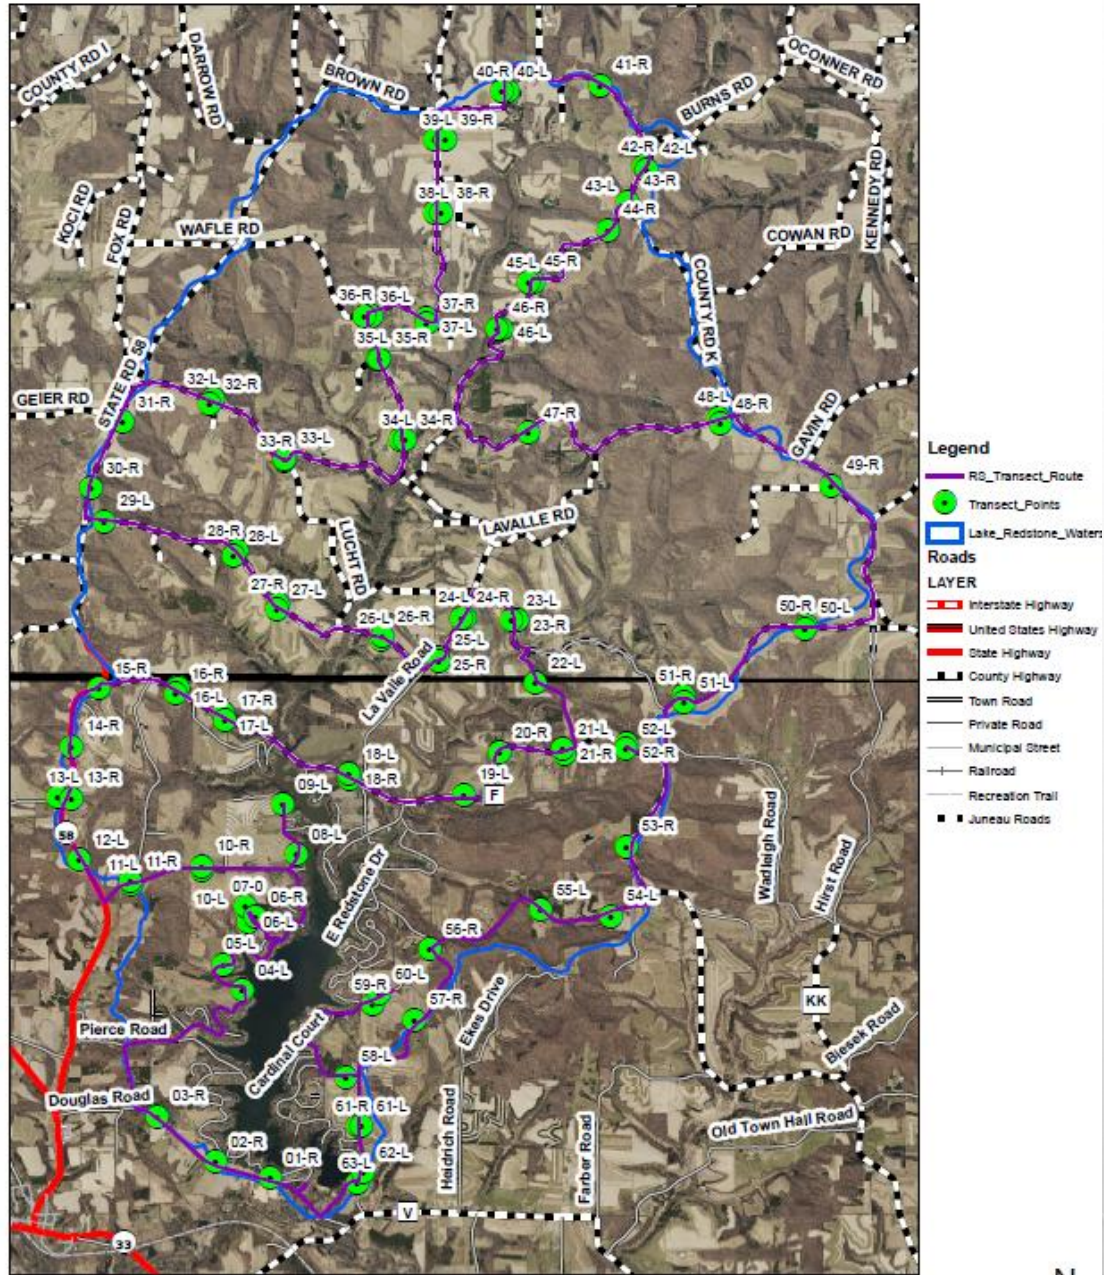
COUNTY RD I
DARROW RD
BROWN RD
40-R 40-L
41-R
OCONNER RD
BURNS RD
39-L 39-R
42-R 42-L
43-L 43-R
44-R
38-L 38-R
KOCI RD
FOX RD
WAFLE RD
COWAN RD
KENNEDY RD
45-L 45-R
46-R
46-L
36-R 36-L
37-R
37-L
35-L 35-R
COUNTY RD K
STATE RD 58
GEIER RD
32-L 32-R
31-R
48-L 48-R
GAVIN RD
47-R
34-L 34-R
33-R 33-L
49-R
30-R
29-L
LAVALLE RD
28-R 28-L
LUCHT RD
27-R 27-L
24-L 24-R
23-L
23-R
26-L 26-R
25-L
25-R
50-R 50-L
La Valle Road
22-L
15-R
16-R
16-L
17-R
17-L
51-R 51-L
52-L
52-R
14-R
20-R
21-L
21-R
18-L
18-R
19-L
F
09-L
13-L 13-R
58
08-L
12-L
53-R
11-L 11-R
10-R
Wadleigh Road
Hirst Road
10-L
07-0
06-R
06-L
E Redstone Dr
55-L
54-L
05-L
56-R
04-L
60-L
59-R
57-R
KK
Biesek Road
Pierce Road
Cardinal Court
Ekes Drive
58-L
Douglas Road
03-R
61-R 61-L
Old Town Hall Road
02-R
01-R
62-L
63-L
Heidrich Road
Farber Road
V
33
Legend
RS_Transect_Route
Transect_Points
Lake_Redstone_Waters
Roads
LAYER
Interstate Highway
United States Highway
State Highway
County Highway
Town Road
Private Road
Municipal Street
Railroad
Recreation Trail
Juneau Roads
N